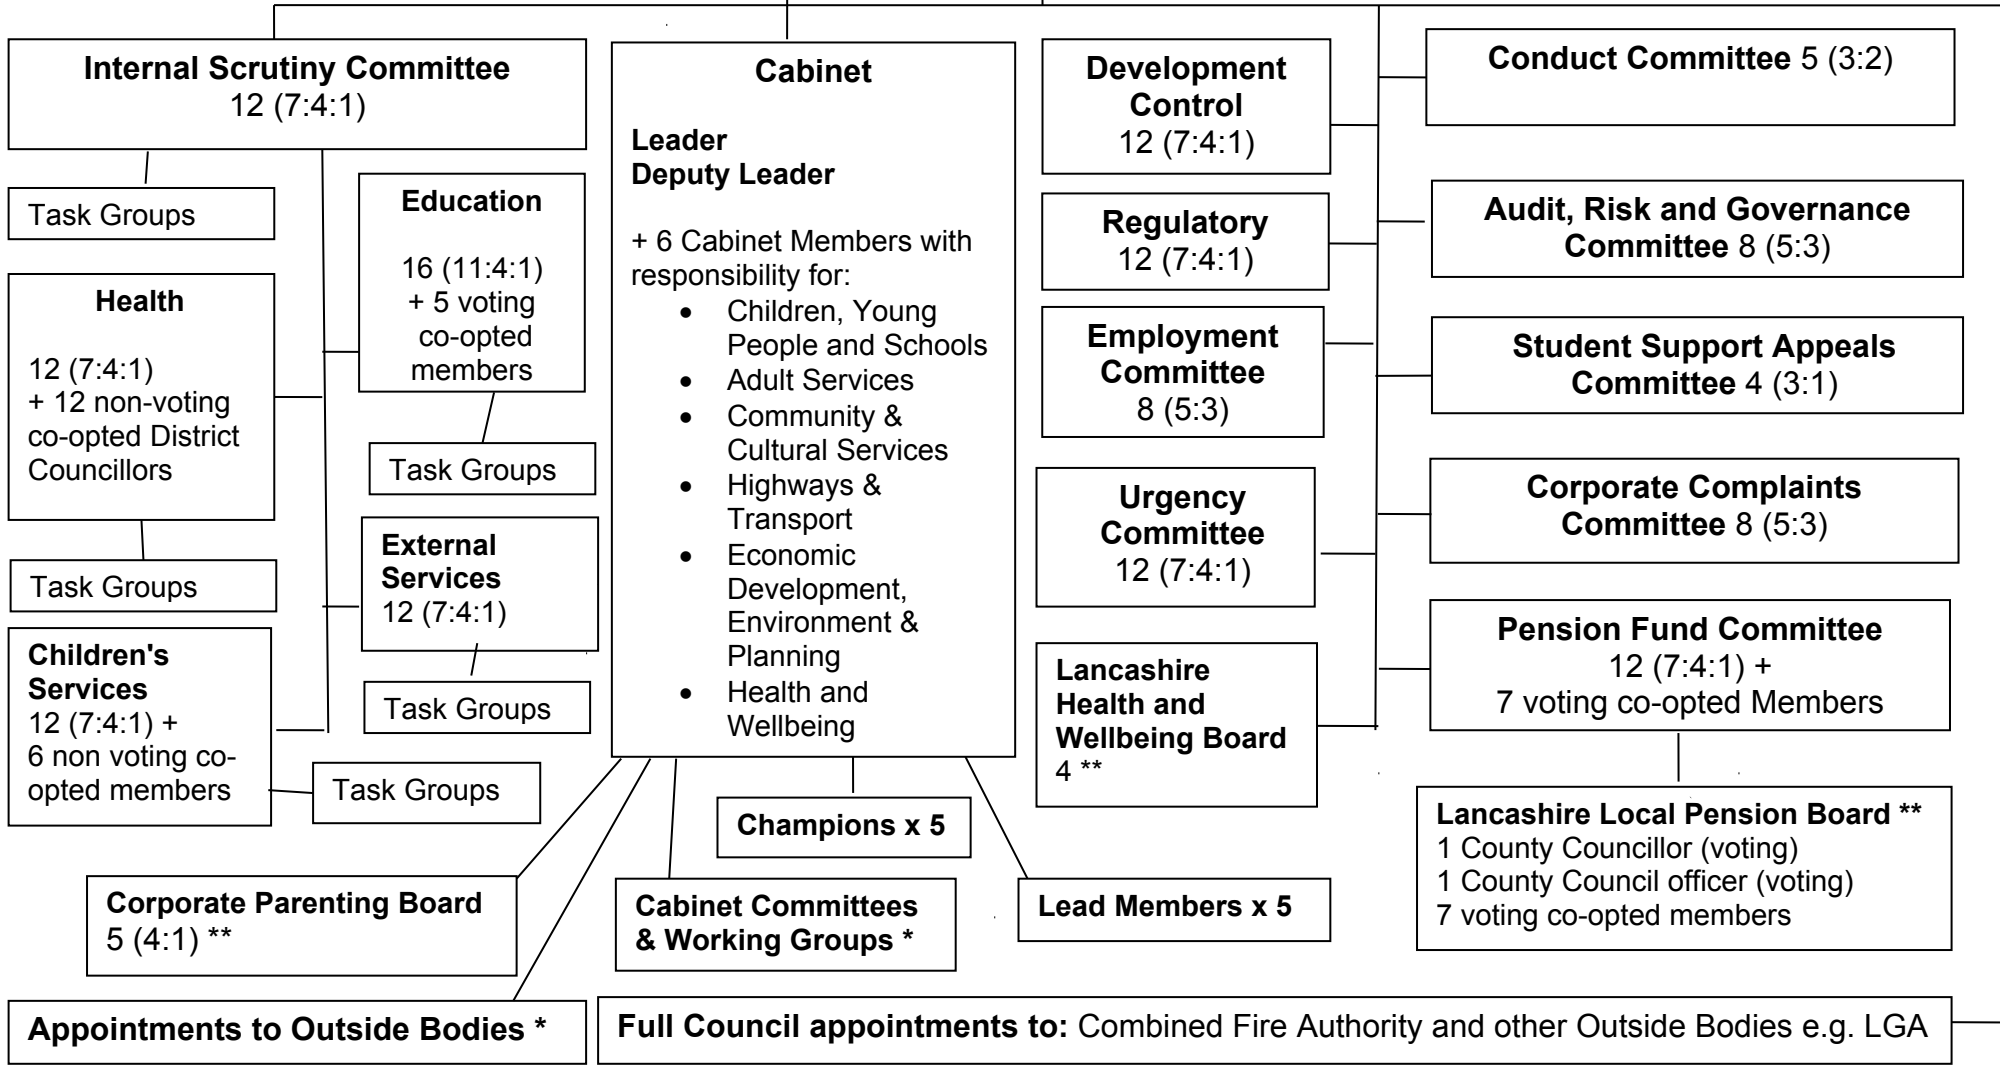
Internal Scrutiny Committee
12 (7:4:1)

Task Groups

Health

12 (7:4:1)
+ 12 non-voting co-opted District Councillors

Task Groups

Children's Services
12 (7:4:1) +
6 non voting co-opted members

Task Groups

Education

16 (11:4:1)
+ 5 voting co-opted members

Task Groups

External Services
12 (7:4:1)

Task Groups

Cabinet

Leader
Deputy Leader

+ 6 Cabinet Members with responsibility for:
• Children, Young People and Schools
• Adult Services
• Community & Cultural Services
• Highways & Transport
• Economic Development, Environment & Planning
• Health and Wellbeing

Champions x 5

Corporate Parenting Board
5 (4:1) **

Cabinet Committees & Working Groups *

Lead Members x 5

Development Control
12 (7:4:1)

Regulatory
12 (7:4:1)

Employment Committee
8 (5:3)

Urgency Committee
12 (7:4:1)

Lancashire Health and Wellbeing Board
4 **

Conduct Committee 5 (3:2)

Audit, Risk and Governance Committee 8 (5:3)

Student Support Appeals Committee 4 (3:1)

Corporate Complaints Committee 8 (5:3)

Pension Fund Committee
12 (7:4:1) +
7 voting co-opted Members

Lancashire Local Pension Board **
1 County Councillor (voting)
1 County Council officer (voting)
7 voting co-opted members

Appointments to Outside Bodies *

Full Council appointments to: Combined Fire Authority and other Outside Bodies e.g. LGA